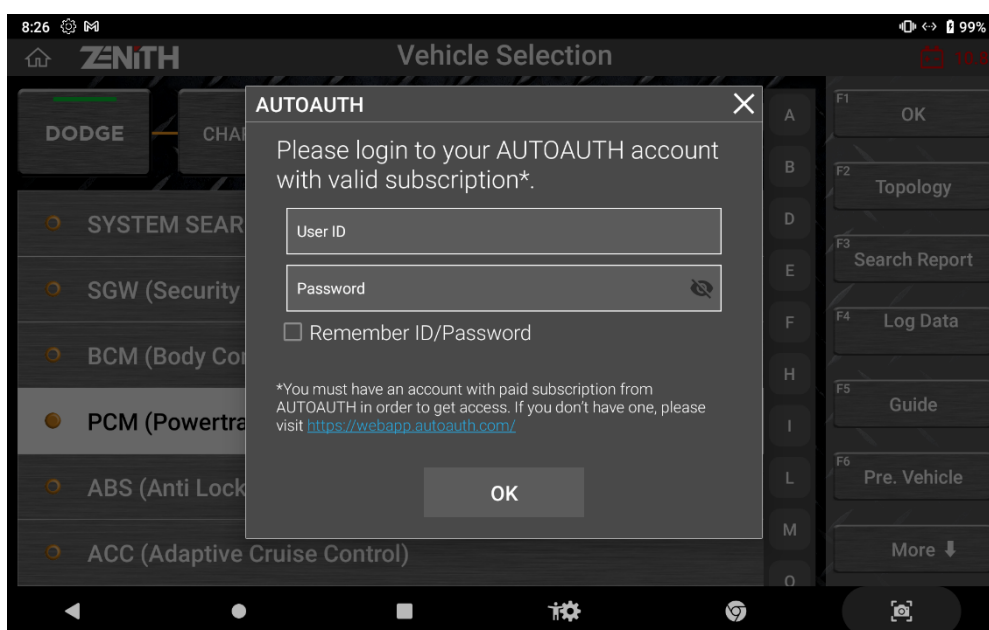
8:26 99%

ZENITH Vehicle Selection

DODGE CHA

SYSTEM SEAR

SGW (Security

BCM (Body Co

PCM (Powertra

ABS (Anti Lock

ACC (Adaptive Cruise Control)

AUTOAUTH

Please login to your AUTOAUTH account with valid subscription*.

User ID

Password

Remember ID/Password

*You must have an account with paid subscription from AUTOAUTH in order to get access. If you don't have one, please visit https://webapp.autoauth.com/

OK

A
B
D
E
F
H
I
L
M
O

F1 OK
F2 Topology
F3 Search Report
F4 Log Data
F5 Guide
F6 Pre. Vehicle
More